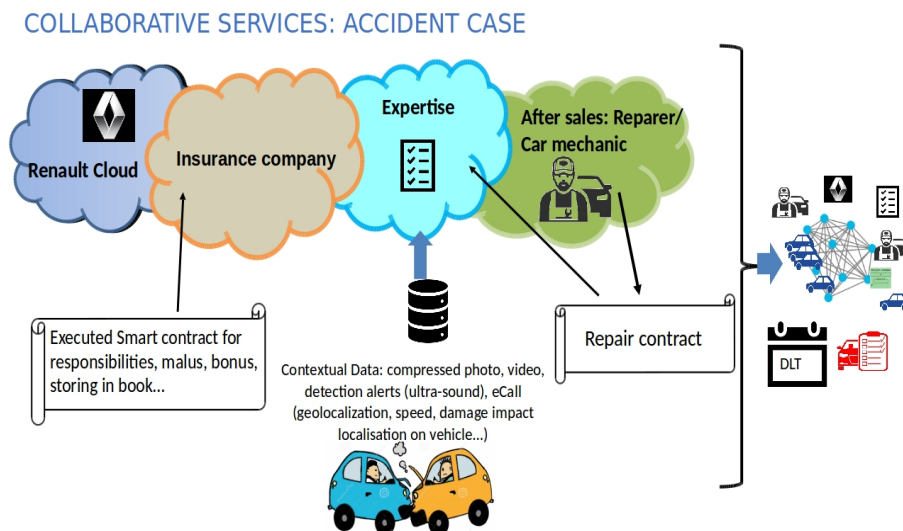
COLLABORATIVE SERVICES: ACCIDENT CASE

Renault Cloud

Insurance company

Expertise

After sales: Reparer/ Car mechanic

Executed Smart contract for responsibilities, malus, bonus, storing in book...

Contextual Data: compressed photo, video, detection alerts (ultra-sound), eCall (geolocalization, speed, damage impact localisation on vehicle...)

Repair contract

DLT